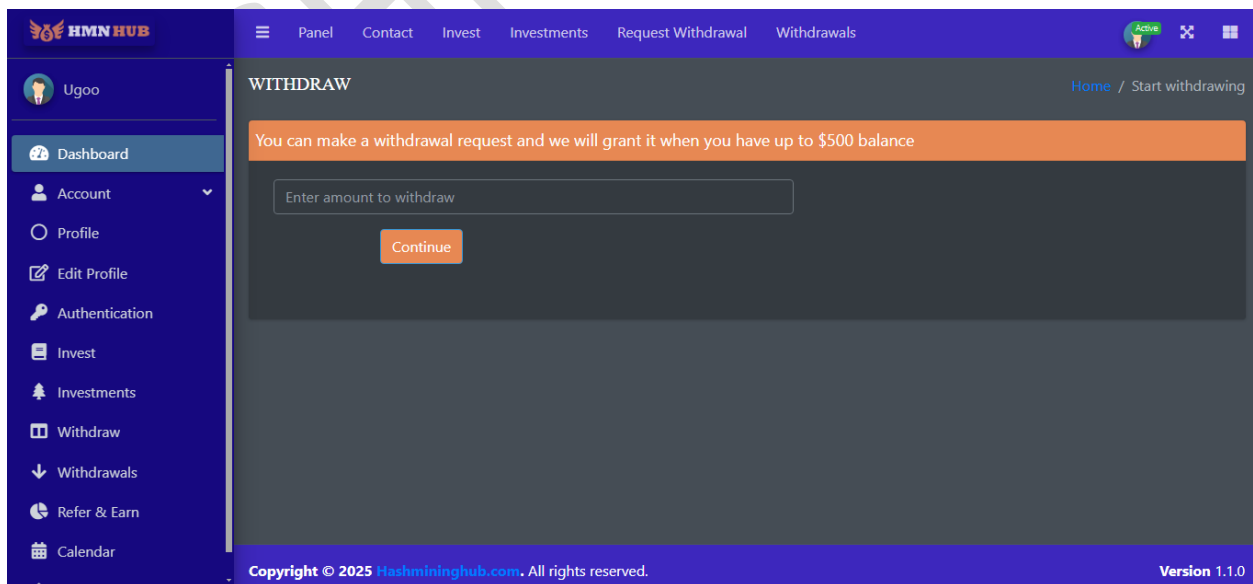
HMN HUB

Panel Contact Invest Investments Request Withdrawal Withdrawals

Active

Ugoo

Dashboard
Account
Profile
Edit Profile
Authentication
Invest
Investments
Withdraw
Withdrawals
Refer & Earn
Calendar

WITHDRAW

Home / Start withdrawing

You can make a withdrawal request and we will grant it when you have up to $500 balance

Enter amount to withdraw

Continue

Copyright © 2025 Hashmininghub.com. All rights reserved.

Version 1.1.0